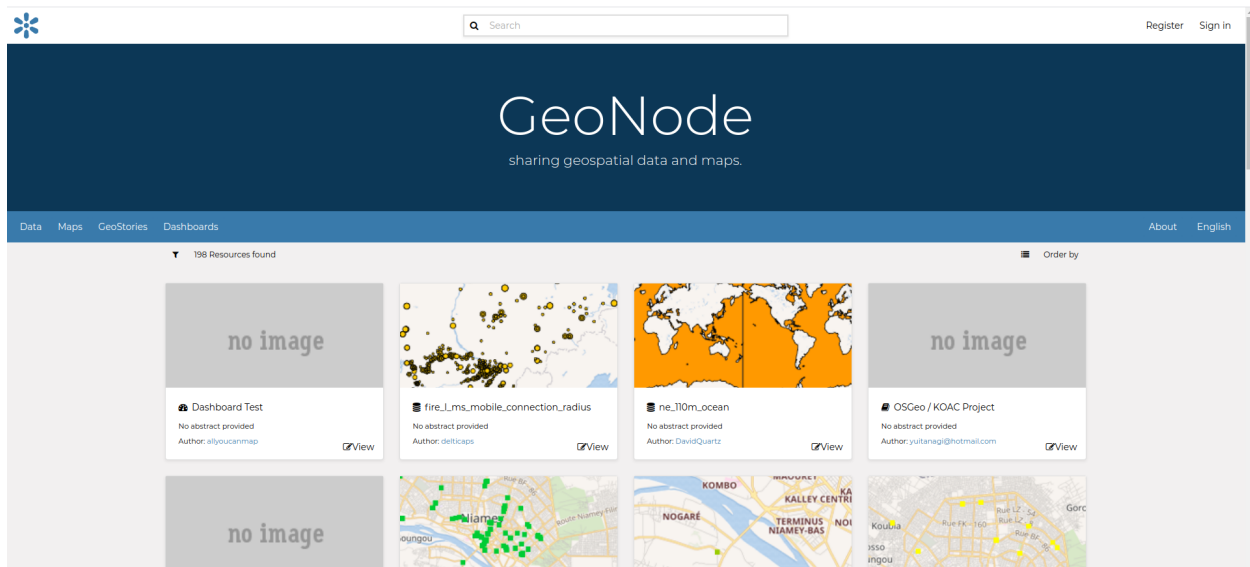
Search

Register Sign in

GeoNode

sharing geospatial data and maps.

Data Maps GeoStories Dashboards

About English

198 Resources found

Order by

no image

Dashboard Test
No abstract provided
Author: allyoucanmap
View

fire_l_ms_mobile_connection_radius
No abstract provided
Author: delticaps
View

ne_110m_ocean
No abstract provided
Author: DavidQuartz
View

no image

OSGeo / KOAC Project
No abstract provided
Author: yuitanagi@hotmail.com
View

no image

Niamey
Route Niamey Filir
oungou
Rue

KOMBO
MAOURET
KALLEY CENTRI
NOGARÉ
TERMINUS NIAMEY-BAS
NOU

Koubia
Rue FK-160
Rue LZ-54
Rue LZ
Rue BF
Gorc
osso
ingou